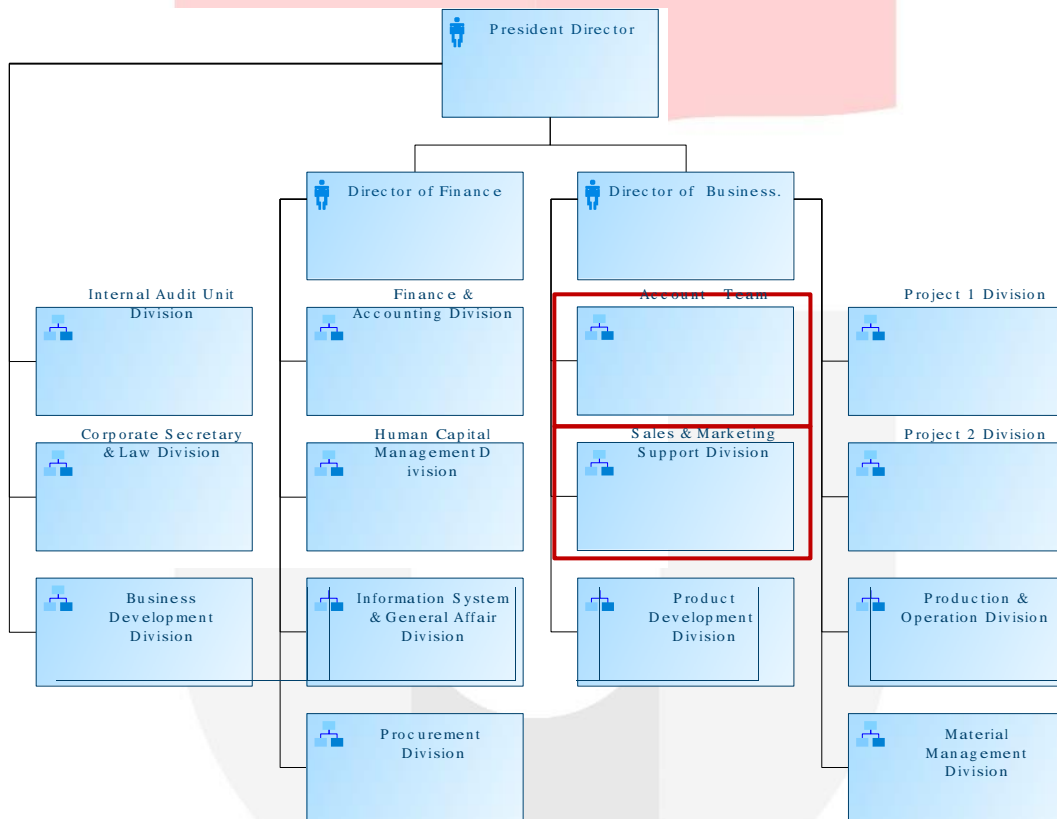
President Director

Director of Finance

Director of Business.

Internal Audit Unit Division

Corporate Secretary & Law Division

Business Development Division

Finance & Accounting Division

Human Capital Management Division

Information System & General Affair Division

Procurement Division

Account Team

Sales & Marketing Support Division

Product Development Division

Project 1 Division

Project 2 Division

Production & Operation Division

Material Management Division